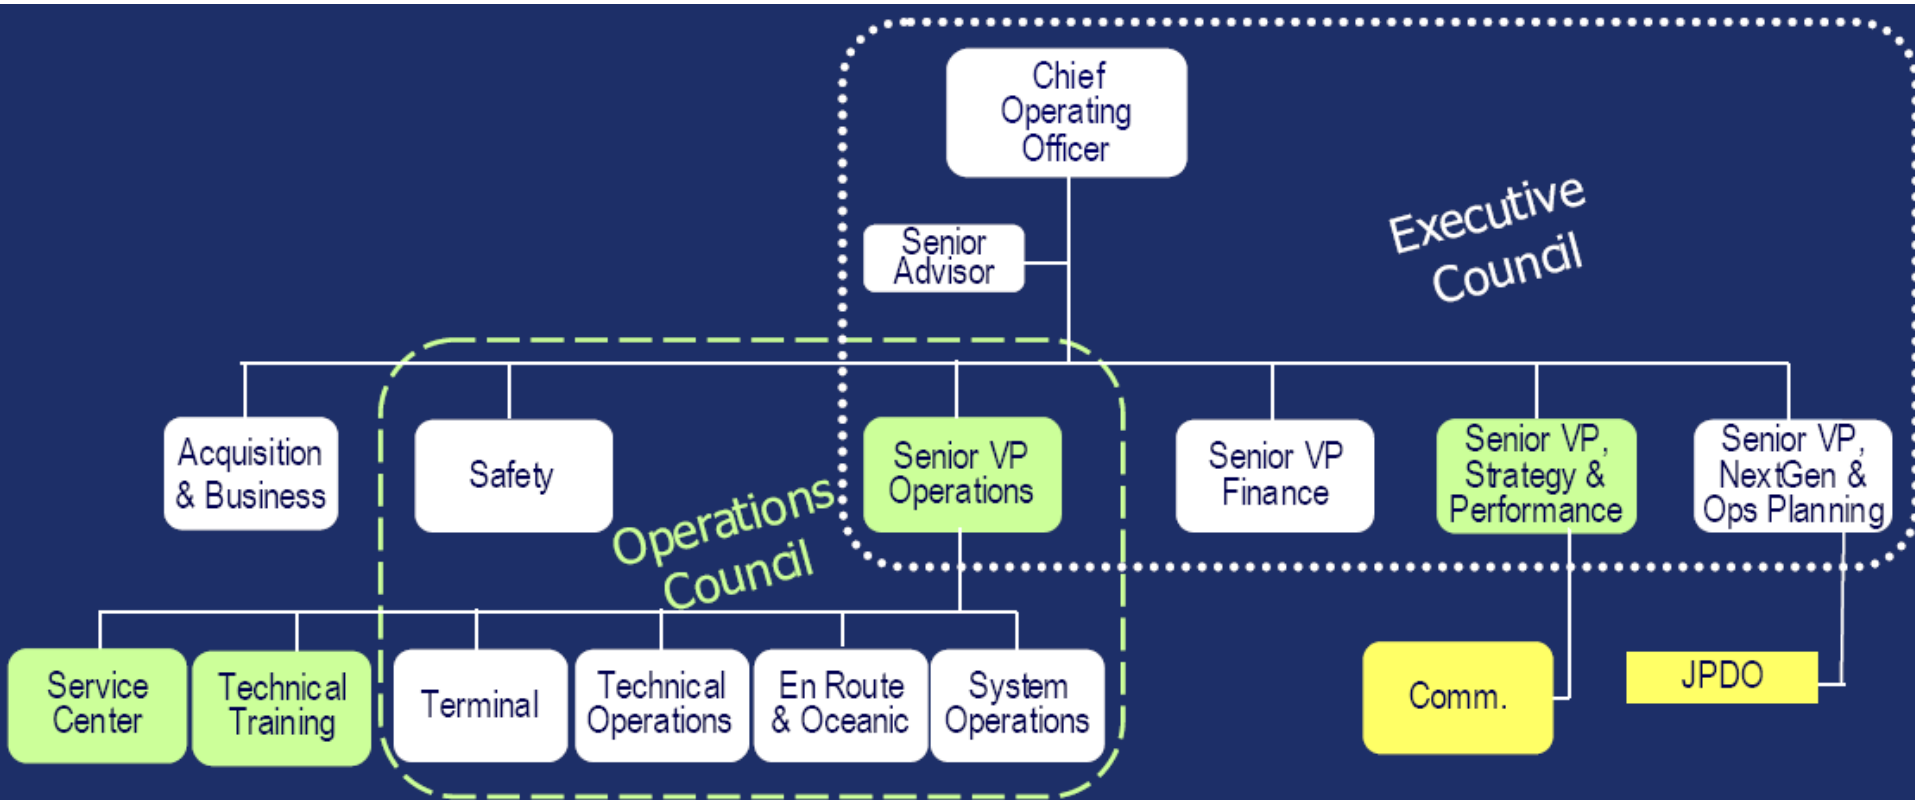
Chief Operating Officer

Senior Advisor

Executive Council

Acquisition & Business

Safety

Operations Council

Senior VP Operations

Senior VP Finance

Senior VP, Strategy & Performance

Senior VP, NextGen & Ops Planning

Service Center

Technical Training

Terminal

Technical Operations

En Route & Oceanic

System Operations

Comm.

JPDO